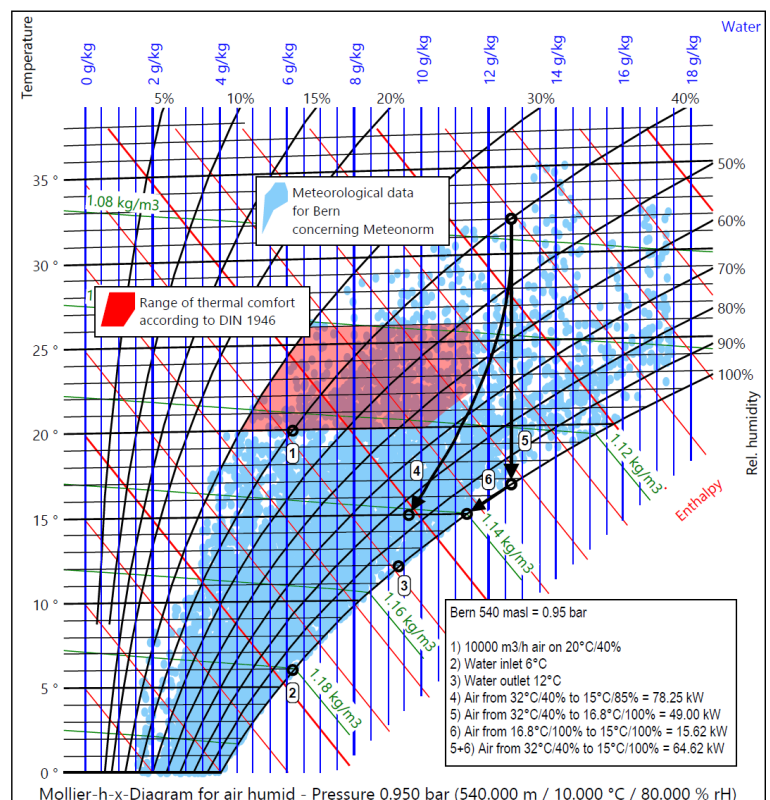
Temperature

Water

0 g/kg
2 g/kg
4 g/kg
6 g/kg
8 g/kg
10 g/kg
12 g/kg
14 g/kg
16 g/kg
18 g/kg

5%
10%
15%
20%
30%
40%

50%
60%
70%
80%
90%
100%

Rel. humidity

Enthalpy

35 °
30 °
25 °
20 °
15 °
10 °
5 °
0 °

1.08 kg/m3
1.12 kg/m3
1.14 kg/m3
1.16 kg/m3
1.18 kg/m3

Meteorological data for Bern concerning Meteonorm

Range of thermal comfort according to DIN 1946

1
2
3
4
5
6

Bern 540 masl = 0.95 bar

1) 10000 m3/h air on 20°C/40%
2) Water inlet 6°C
3) Water outlet 12°C
4) Air from 32°C/40% to 15°C/85% = 78.25 kW
5) Air from 32°C/40% to 16.8°C/100% = 49.00 kW
6) Air from 16.8°C/100% to 15°C/100% = 15.62 kW
5+6) Air from 32°C/40% to 15°C/100% = 64.62 kW

Mollier-h-x-Diagram for air humid - Pressure 0.950 bar (540.000 m / 10.000 °C / 80.000 % rH)